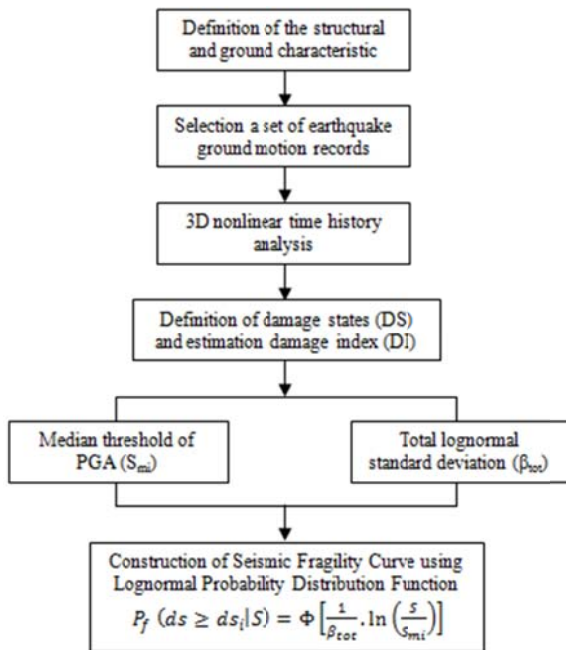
Definition of the structural and ground characteristic

Selection a set of earthquake ground motion records

3D nonlinear time history analysis

Definition of damage states (DS) and estimation damage index (DI)

Median threshold of PGA ($S_{mi}$)

Total lognormal standard deviation ($\beta_{tot}$)

Construction of Seismic Fragility Curve using Lognormal Probability Distribution Function

$P_f\ (ds \geq ds_i|S) = \Phi\left[\frac{1}{\beta_{tot}}.\ln\left(\frac{S}{S_{mi}}\right)\right]$